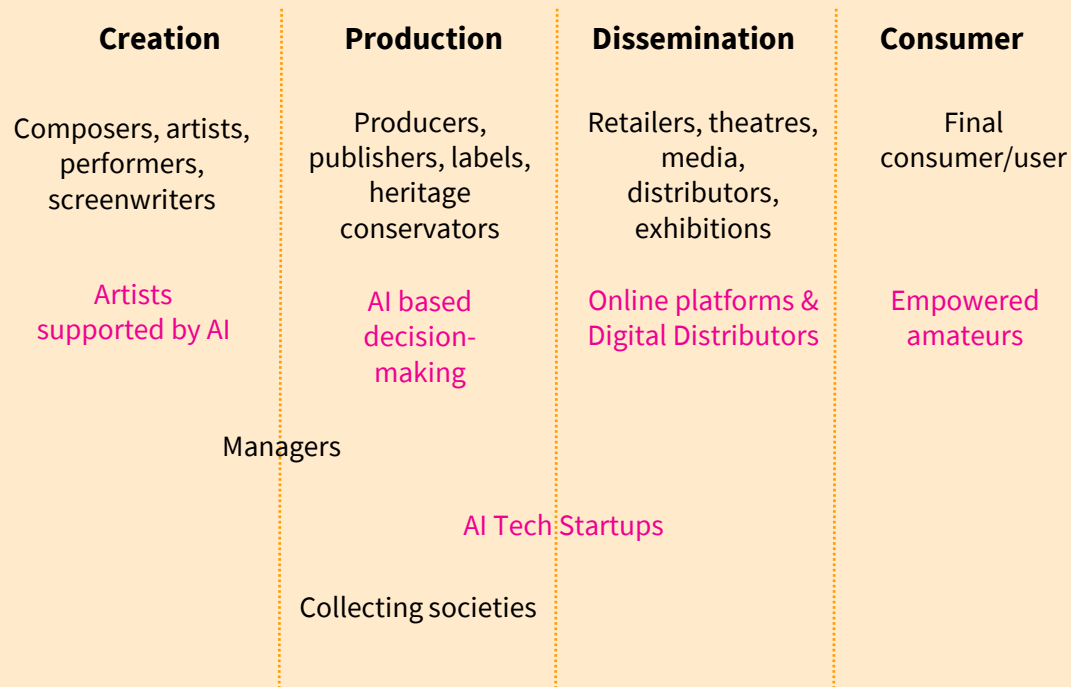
| Creation | Production | Dissemination | Consumer |
|---|---|---|---|
| Composers, artists, performers, screenwriters | Producers, publishers, labels, heritage conservators | Retailers, theatres, media, distributors, exhibitions | Final consumer/user |
| Artists supported by AI | AI based decision-making | Online platforms & Digital Distributors | Empowered amateurs |

Managers

AI Tech Startups

Collecting societies